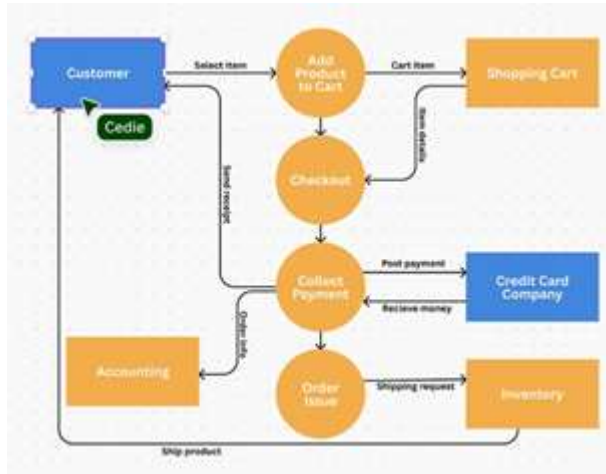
Customer
Cedie
Select item
Add Product to Cart
Cart item
Shopping Cart
Item details
Send receipt
Checkout
Collect Payment
Post payment
Recieve money
Credit Card Company
Order info
Accounting
Order Issue
Shipping request
Inventory
Ship product